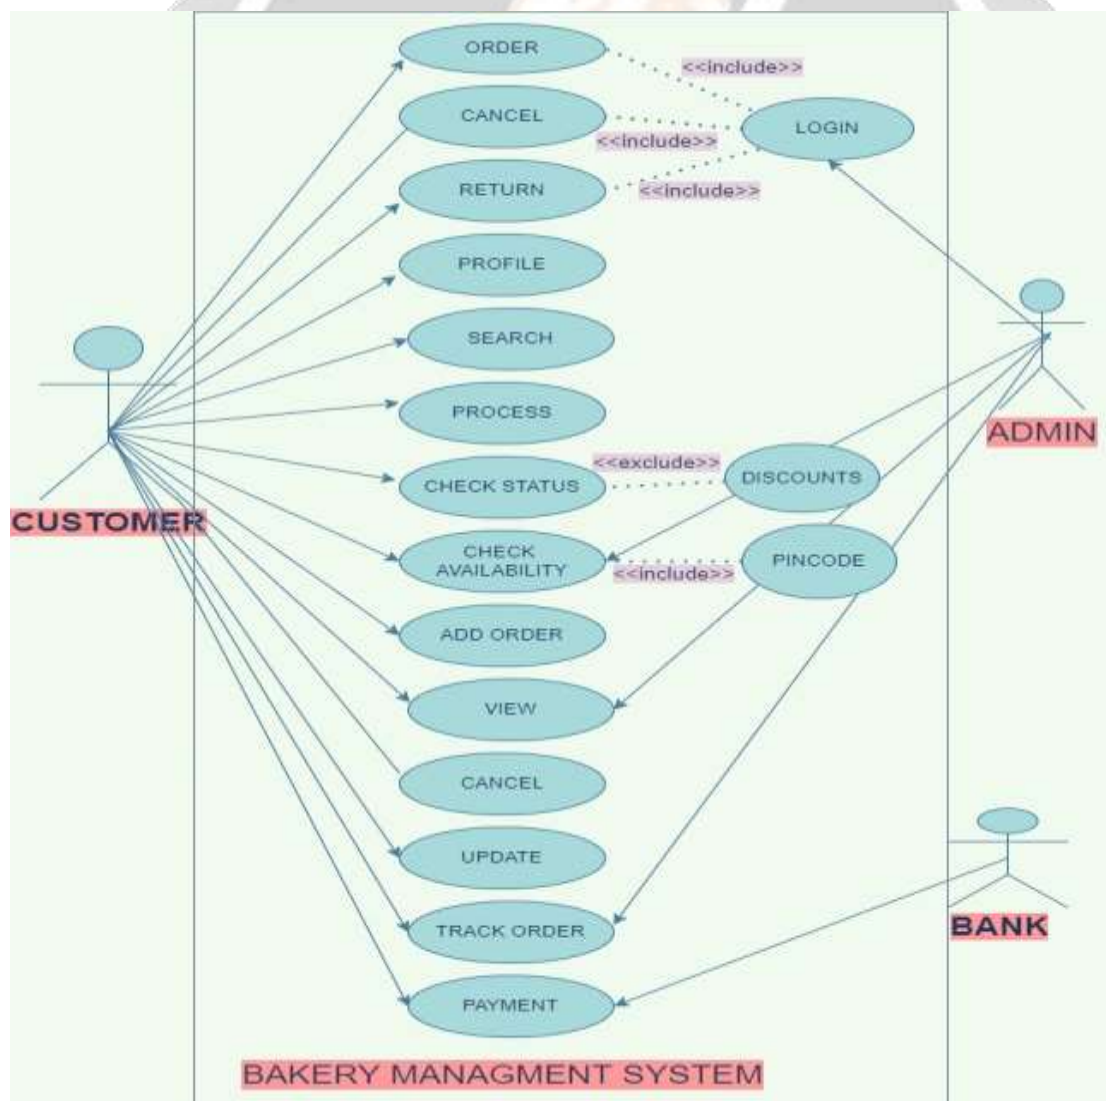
ORDER

<<include>>

CANCEL

LOGIN

<<include>>

RETURN

<<include>>

PROFILE

SEARCH

PROCESS

ADMIN

<<exclude>>

CHECK STATUS

DISCOUNTS

CUSTOMER

CHECK AVAILABILITY

PINCODE

<<include>>

ADD ORDER

VIEW

CANCEL

UPDATE

TRACK ORDER

BANK

PAYMENT

BAKERY MANAGMENT SYSTEM